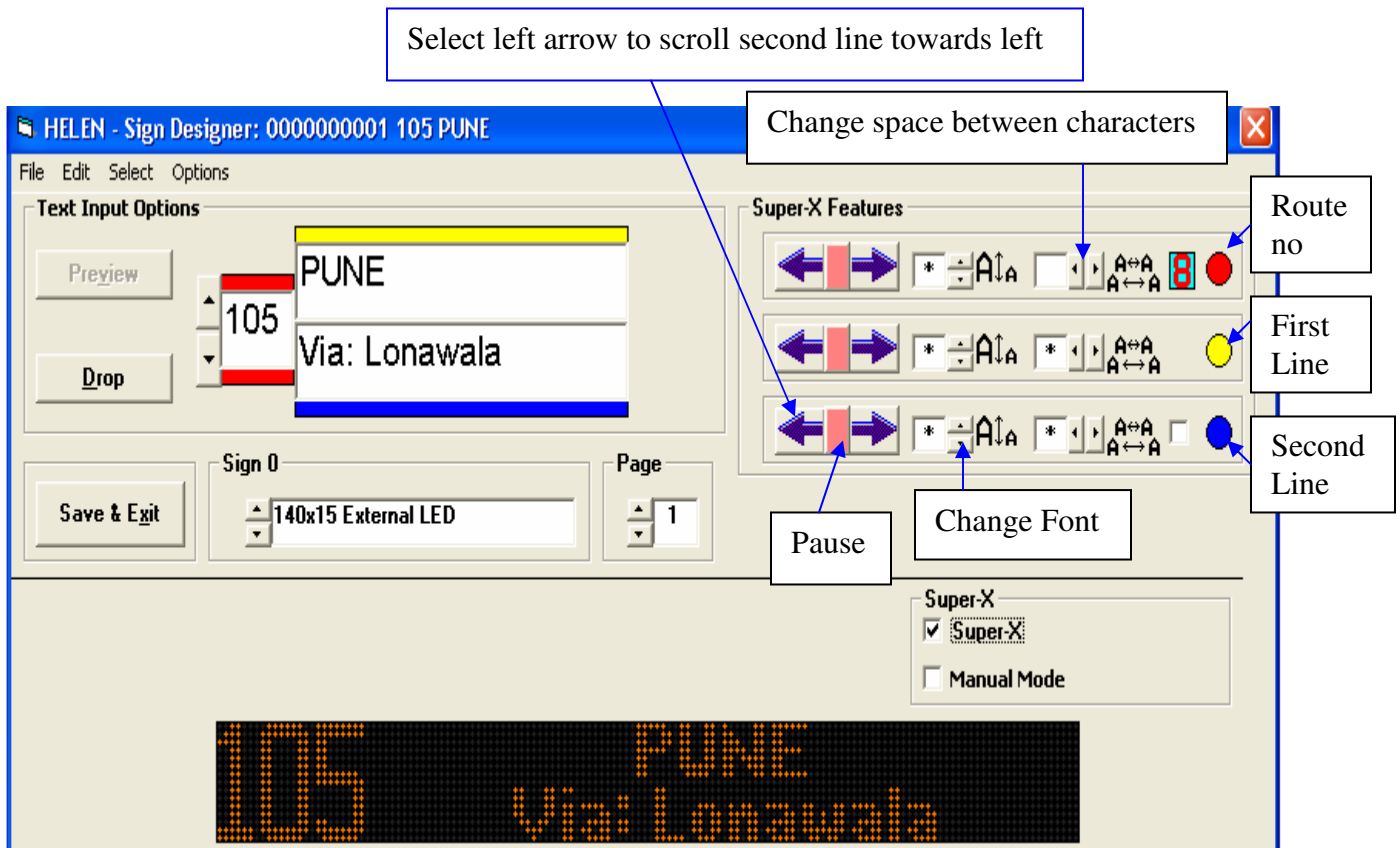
Select left arrow to scroll second line towards left

HELEN - Sign Designer: 0000000001 105 PUNE

Change space between characters

File Edit Select Options

Text Input Options

Preview

Drop

105

PUNE

Via: Lonawala

Super-X Features

Route no

First Line

Second Line

Save & Exit

Sign 0

140x15 External LED

Page

1

Pause

Change Font

Super-X

Super-X

Manual Mode

105 PUNE

Via: Lonawala